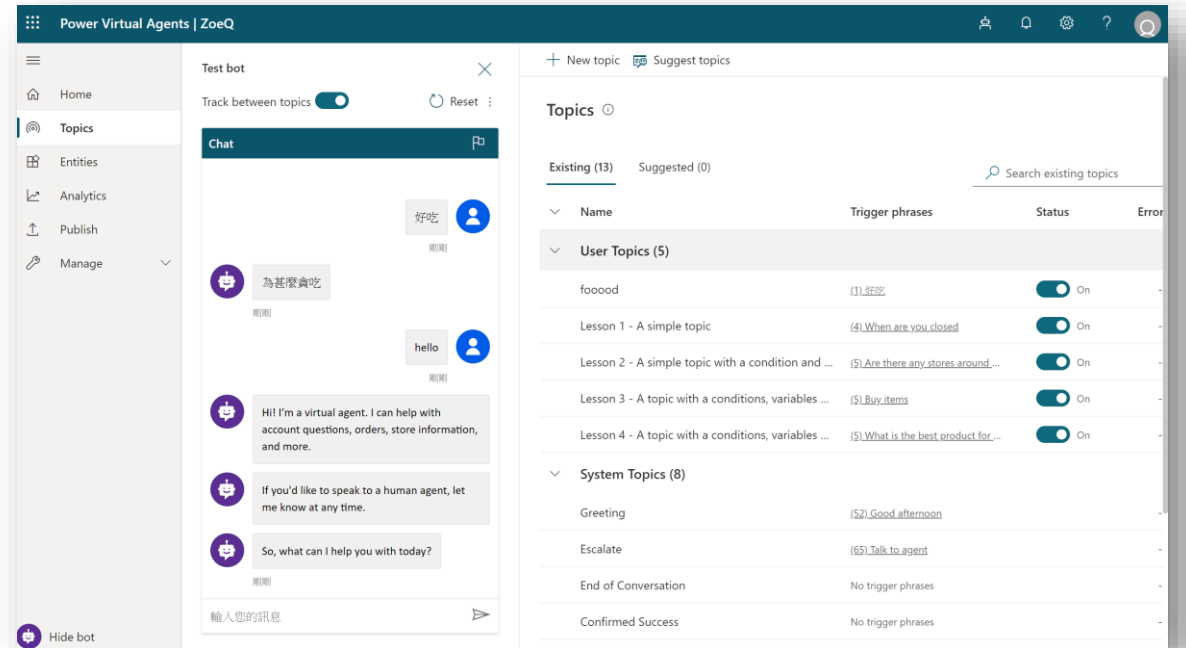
Power Virtual Agents | ZoeQ

Home
Topics
Entities
Analytics
Publish
Manage

Hide bot

Test bot
Track between topics
Reset

Chat

好吃
剛剛

為甚麼貪吃
剛剛

hello
剛剛

Hi! I'm a virtual agent. I can help with account questions, orders, store information, and more.

If you'd like to speak to a human agent, let me know at any time.

So, what can I help you with today?
剛剛

輸入您的訊息

+ New topic  Suggest topics

Topics

Existing (13)  Suggested (0)

Search existing topics

| Name | Trigger phrases | Status | Error |
|---|---|---|---|
| User Topics (5) | | | |
| fooood | (1) 好吃 | On | - |
| Lesson 1 - A simple topic | (4) When are you closed | On | - |
| Lesson 2 - A simple topic with a condition and ... | (5) Are there any stores around ... | On | - |
| Lesson 3 - A topic with a conditions, variables ... | (5) Buy items | On | - |
| Lesson 4 - A topic with a conditions, variables ... | (5) What is the best product for ... | On | - |
| System Topics (8) | | | |
| Greeting | (52) Good afternoon | | - |
| Escalate | (65) Talk to agent | | - |
| End of Conversation | No trigger phrases | | - |
| Confirmed Success | No trigger phrases | | - |